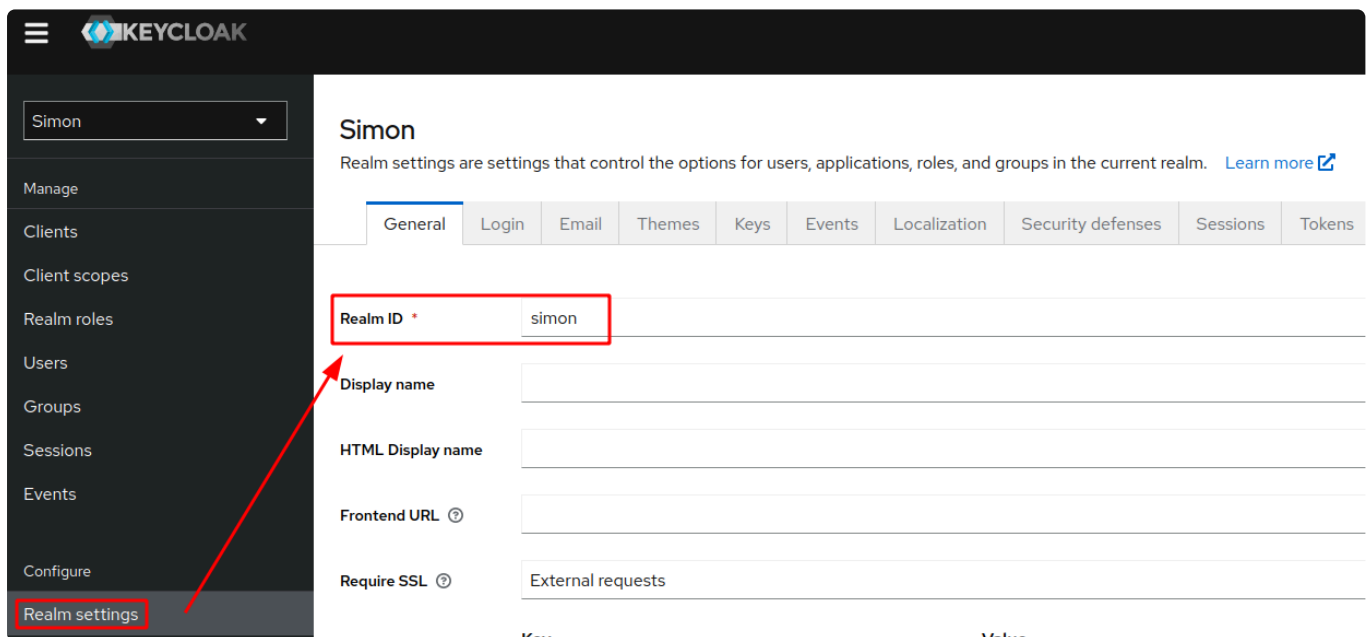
KEYCLOAK

Simon

Manage

Clients

Client scopes

Realm roles

Users

Groups

Sessions

Events

Configure

Realm settings

Simon

Realm settings are settings that control the options for users, applications, roles, and groups in the current realm. Learn more

General | Login | Email | Themes | Keys | Events | Localization | Security defenses | Sessions | Tokens

Realm ID * simon

Display name

HTML Display name

Frontend URL

Require SSL External requests

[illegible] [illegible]